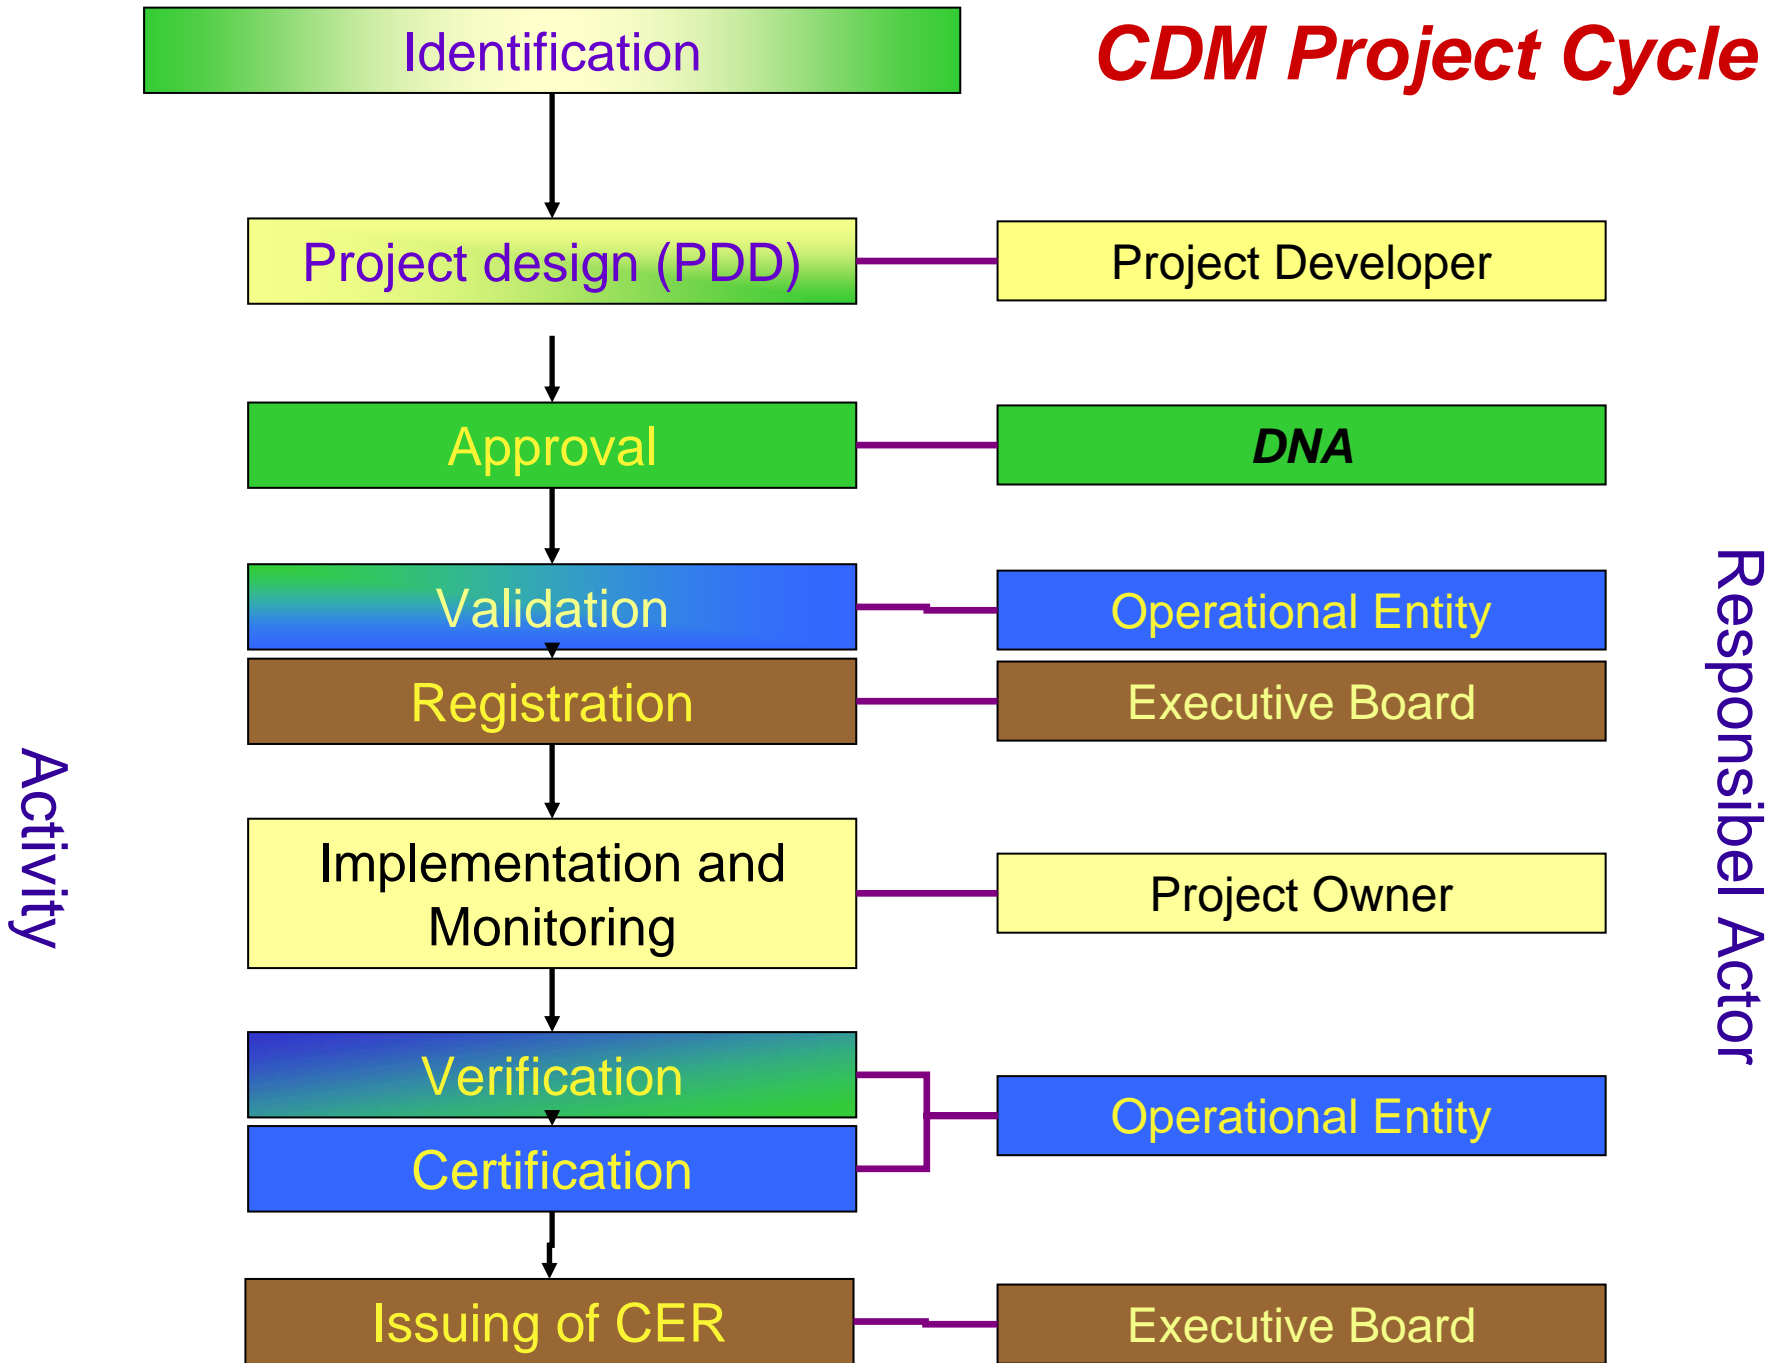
Identification

CDM Project Cycle

Project design (PDD)

Project Developer

Approval

DNA

Validation

Operational Entity

Registration

Executive Board

Activity

Responsibel Actor

Implementation and Monitoring

Project Owner

Verification

Certification

Operational Entity

Issuing of CER

Executive Board